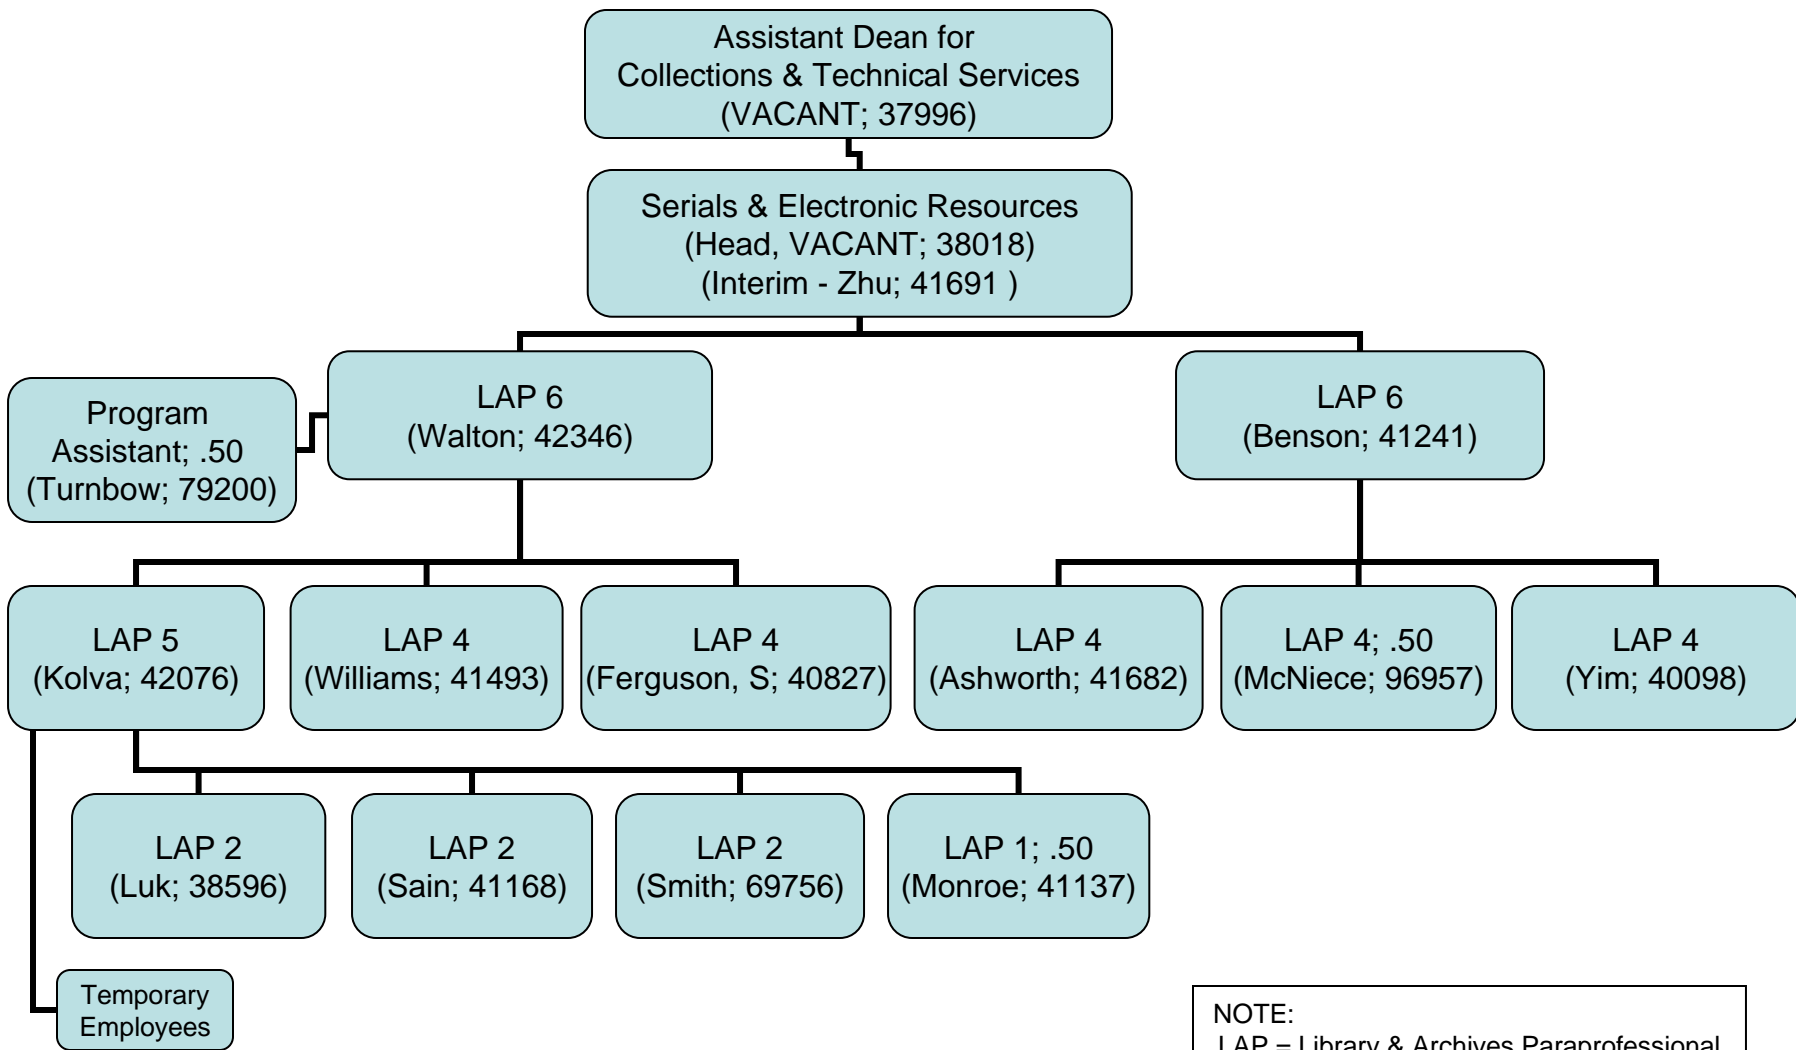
Assistant Dean for Collections & Technical Services (VACANT; 37996)

Serials & Electronic Resources (Head, VACANT; 38018) (Interim - Zhu; 41691 )

Program Assistant; .50 (Turnbow; 79200)

LAP 6 (Walton; 42346)

LAP 6 (Benson; 41241)

LAP 5 (Kolva; 42076)

LAP 4 (Williams; 41493)

LAP 4 (Ferguson, S; 40827)

LAP 4 (Ashworth; 41682)

LAP 4; .50 (McNiece; 96957)

LAP 4 (Yim; 40098)

LAP 2 (Luk; 38596)

LAP 2 (Sain; 41168)

LAP 2 (Smith; 69756)

LAP 1; .50 (Monroe; 41137)

Temporary Employees

NOTE:
LAP = Library & Archives Paraprofessional